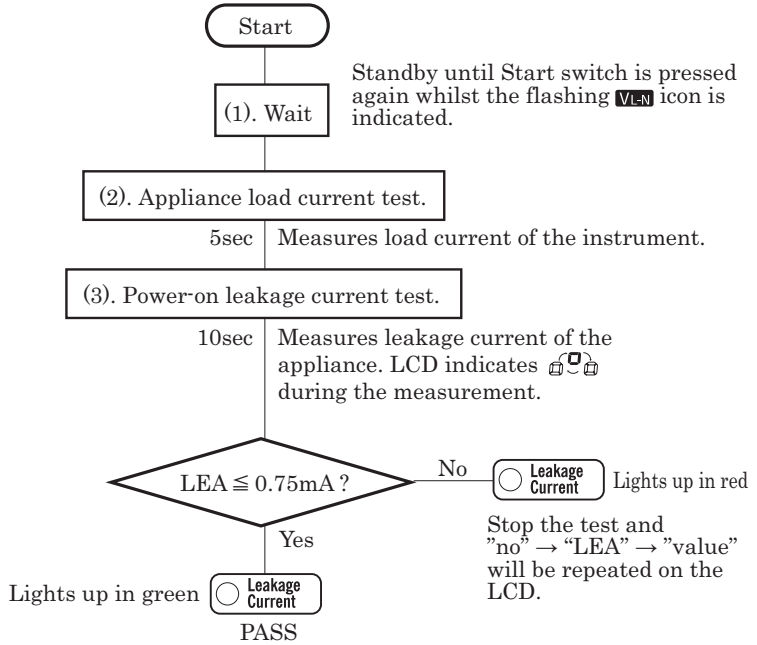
Start

(1). Wait

Standby until Start switch is pressed again whilst the flashing VL-N icon is indicated.

(2). Appliance load current test.

5sec Measures load current of the instrument.

(3). Power-on leakage current test.

10sec Measures leakage current of the appliance. LCD indicates during the measurement.

LEA $\leqq$ 0.75mA ?

No

Leakage Current

Lights up in red

Stop the test and "no" → "LEA" → "value" will be repeated on the LCD.

Yes

Lights up in green

Leakage Current

PASS